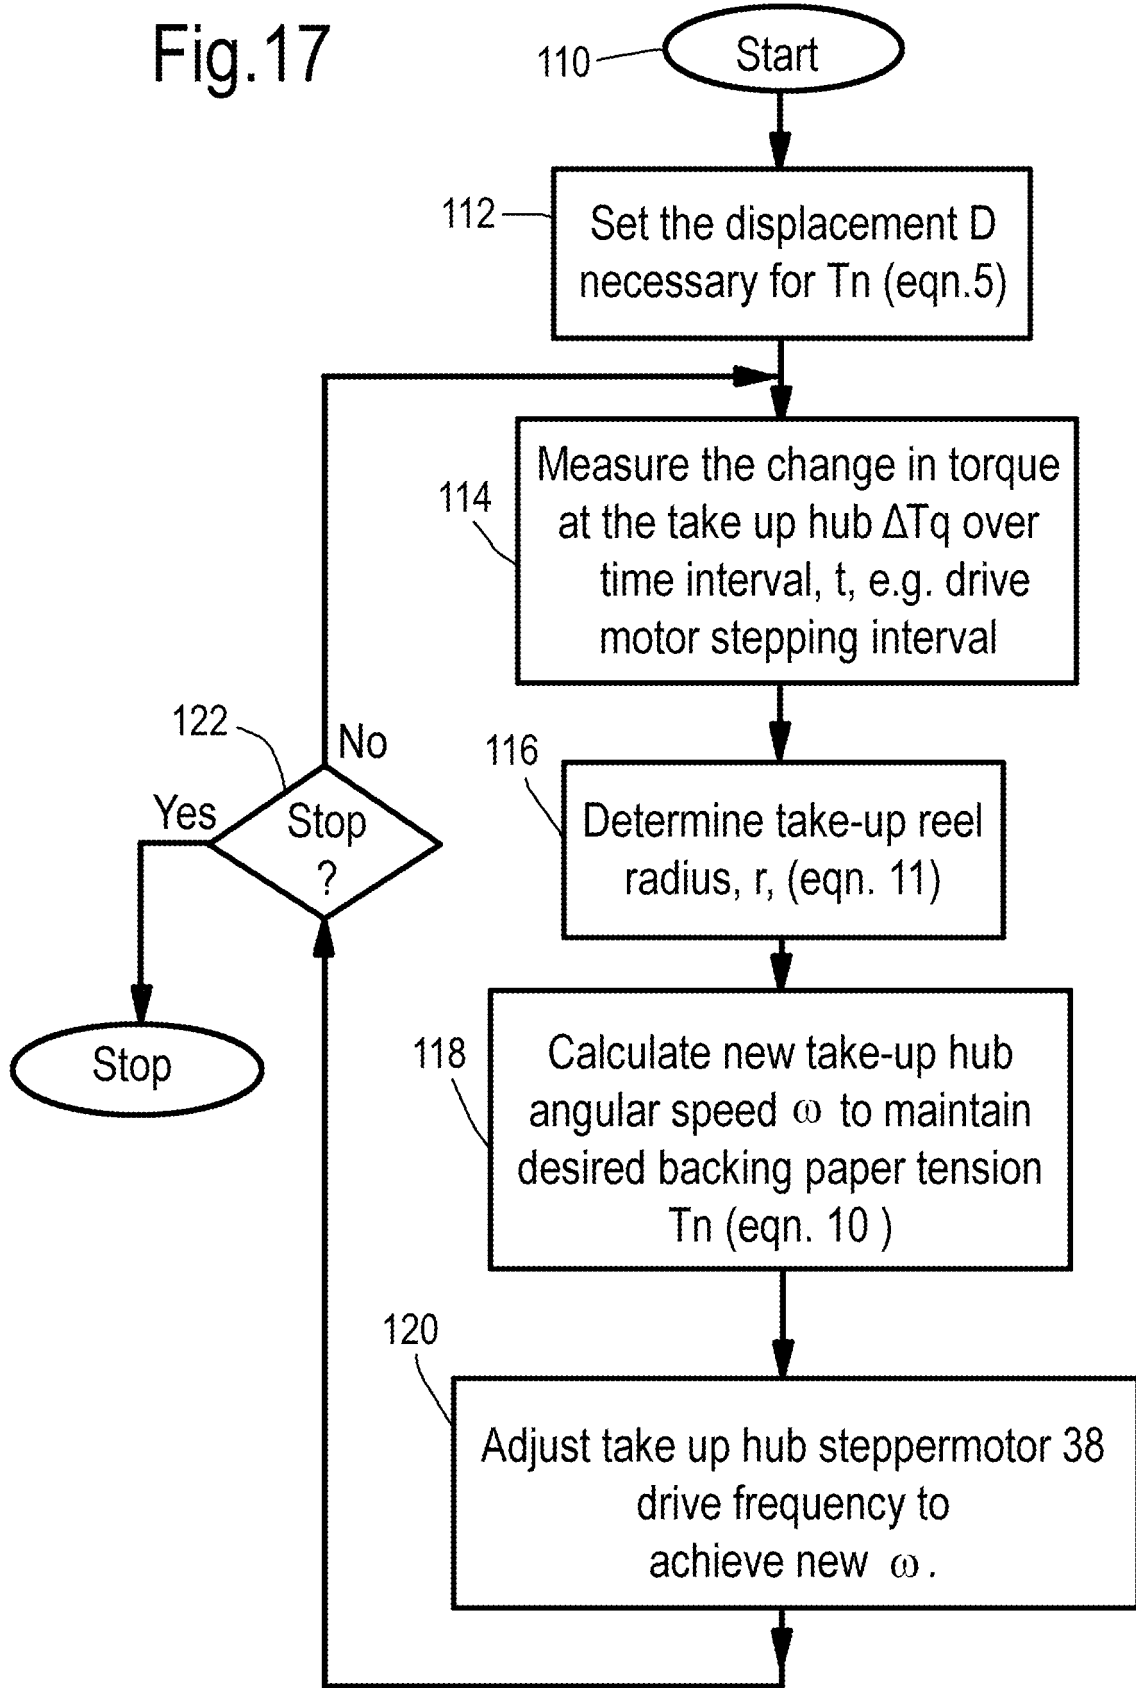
Fig.17

110

Start

112

Set the displacement D necessary for Tn (eqn.5)

114

Measure the change in torque at the take up hub ΔTq over time interval, t, e.g. drive motor stepping interval

116

Determine take-up reel radius, r, (eqn. 11)

118

Calculate new take-up hub angular speed $\omega$ to maintain desired backing paper tension Tn (eqn. 10 )

120

Adjust take up hub steppermotor 38 drive frequency to achieve new $\omega$.

122

Stop ?

No

Yes

Stop